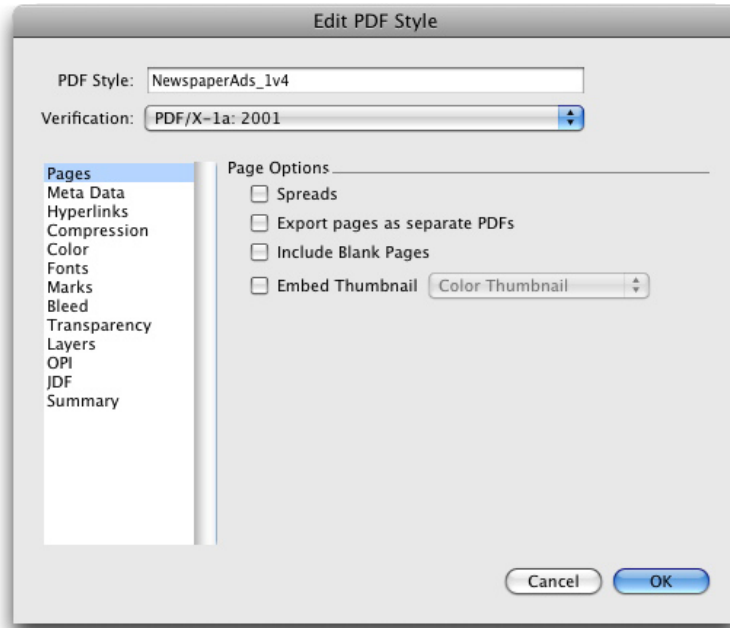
Edit PDF Style

PDF Style: NewspaperAds_1v4

Verification: PDF/X-1a: 2001

Pages
Meta Data
Hyperlinks
Compression
Color
Fonts
Marks
Bleed
Transparency
Layers
OPI
JDF
Summary

Page Options

Spreads

Export pages as separate PDFs

Include Blank Pages

Embed Thumbnail Color Thumbnail

Cancel OK